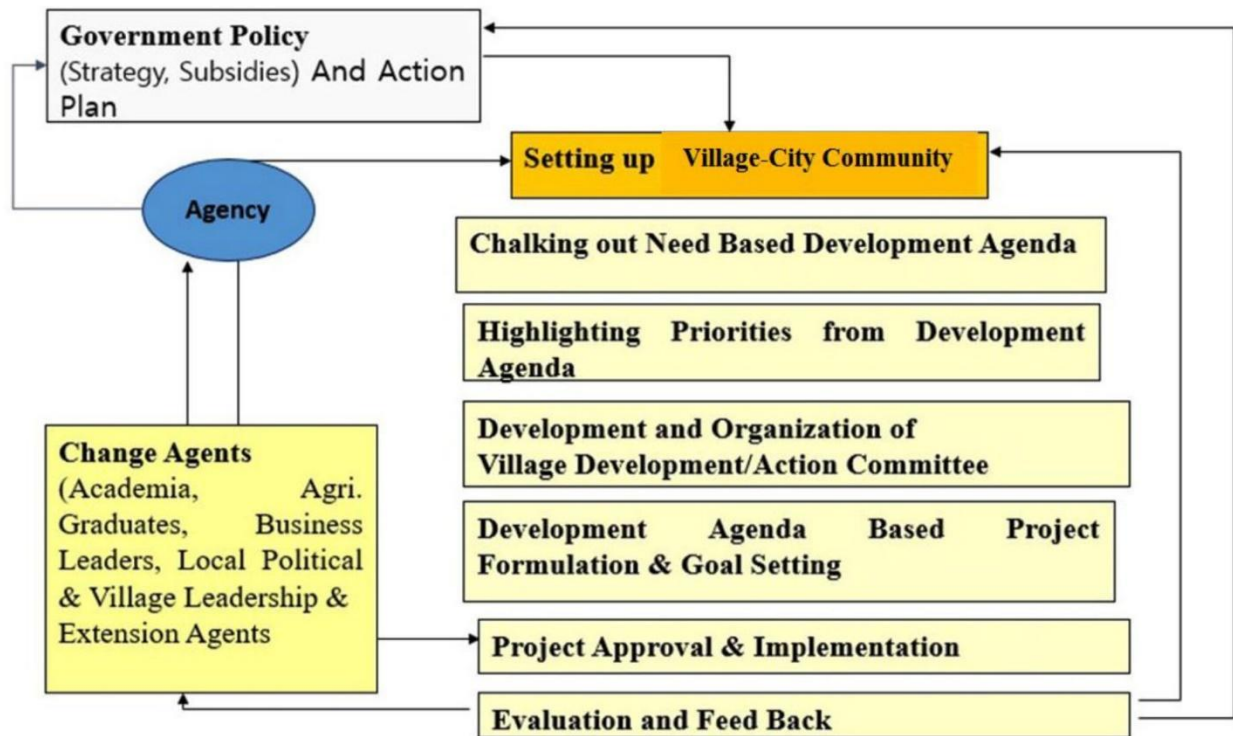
Government Policy
(Strategy, Subsidies) And Action Plan

Setting up Village-City Community

Agency

Chalking out Need Based Development Agenda

Highlighting Priorities from Development Agenda

Development and Organization of Village Development/Action Committee

Development Agenda Based Project Formulation & Goal Setting

Change Agents
(Academia, Agri. Graduates, Business Leaders, Local Political & Village Leadership & Extension Agents

Project Approval & Implementation

Evaluation and Feed Back